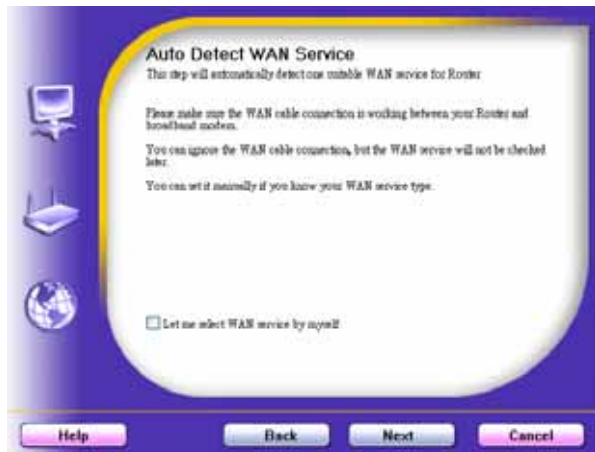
Auto Detect WAN Service
This step will automatically detect one suitable WAN service for Router

Please make sure the WAN cable connection is working between your Router and broadband modem.

You can ignore the WAN cable connection, but the WAN service will not be checked later.

You can set it manually if you know your WAN service type.

Let me select WAN service by myself

Help
Back
Next
Cancel